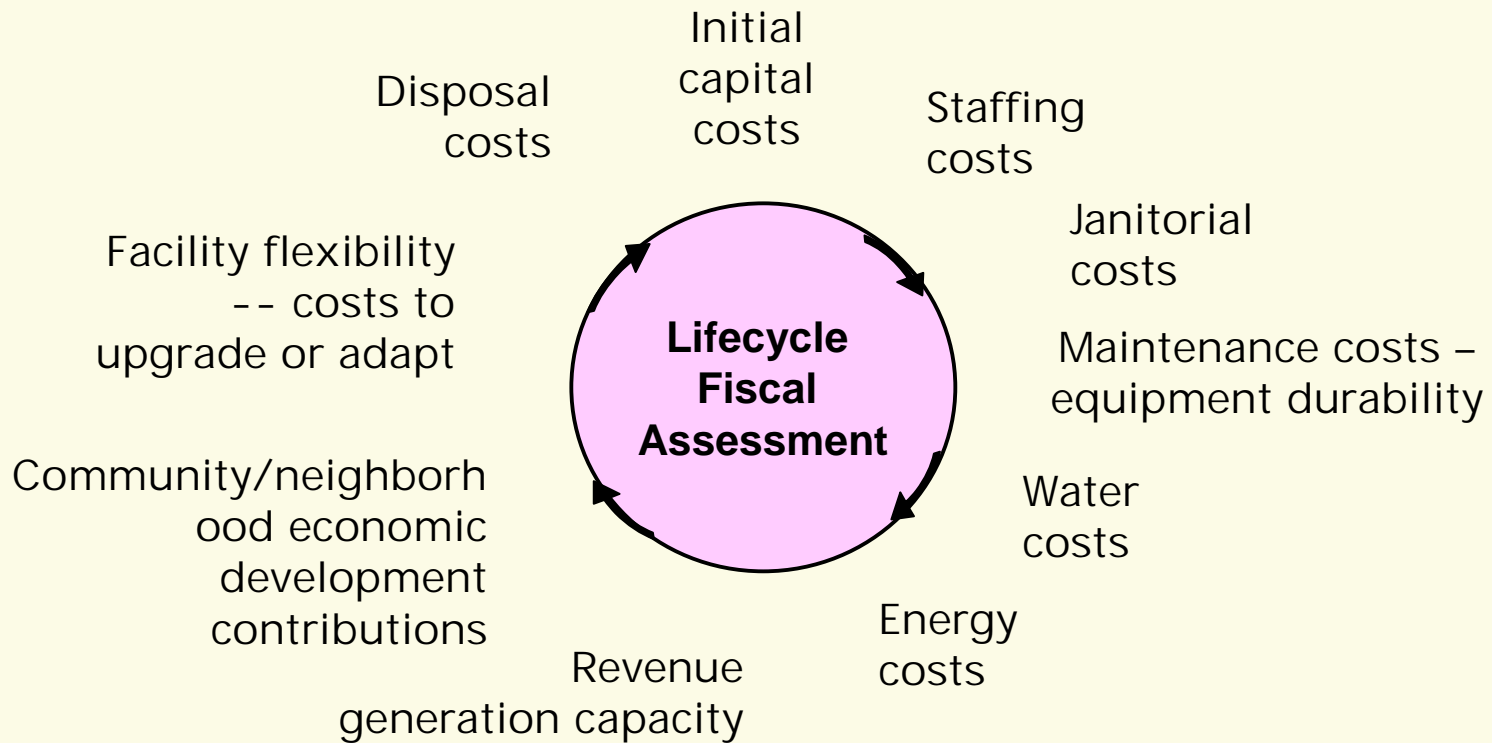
Initial capital costs

Staffing costs

Janitorial costs

Maintenance costs – equipment durability

Water costs

Energy costs

Revenue generation capacity

Community/neighborh ood economic development contributions

Facility flexibility -- costs to upgrade or adapt

Disposal costs

Lifecycle Fiscal Assessment